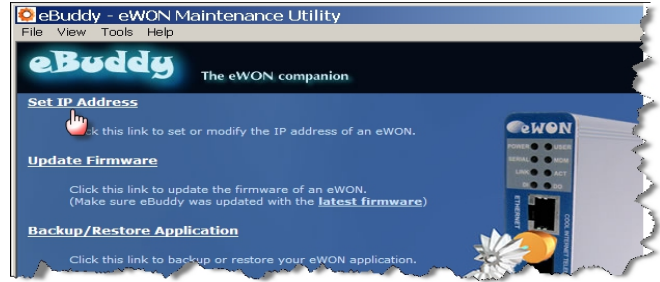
eBuddy - eWON Maintenance Utility
File View Tools Help
eBuddy The eWON companion

Set IP Address

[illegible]ck this link to set or modify the IP address of an eWON.

Update Firmware

Click this link to update the firmware of an eWON.
(Make sure eBuddy was updated with the latest firmware)

Backup/Restore Application

Click this link to backup or restore your eWON application.

eWON
POWER USER
SERIAL MDM
LINK ACT
SD DIG
ETHERNET
COOL INTERNET SEL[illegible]